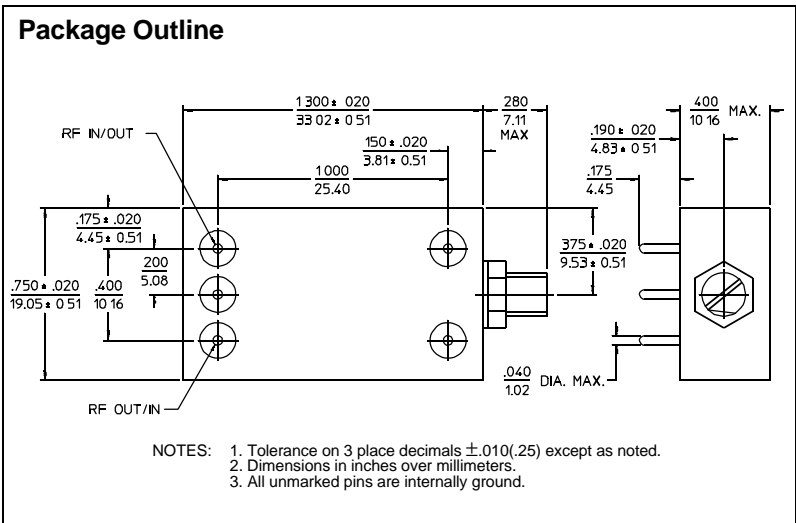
Package Outline

RF IN/OUT

$\frac{1.300 \pm .020}{33.02 \pm 0.51}$

$\frac{.280}{7.11}$ MAX

$\frac{.400}{10.16}$ MAX.

$\frac{.150 \pm .020}{3.81 \pm 0.51}$

$\frac{.190 \pm .020}{4.83 \pm 0.51}$

$\frac{1.000}{25.40}$

$\frac{.175}{4.45}$

$\frac{.175 \pm .020}{4.45 \pm 0.51}$

$\frac{.375 \pm .020}{9.53 \pm 0.51}$

$\frac{.200}{5.08}$

$\frac{.750 \pm .020}{19.05 \pm 0.51}$

$\frac{.400}{10.16}$

$\frac{.040}{1.02}$ DIA. MAX.

RF OUT/IN

NOTES: 1. Tolerance on 3 place decimals $\pm$.010(.25) except as noted.
2. Dimensions in inches over millimeters.
3. All unmarked pins are internally ground.